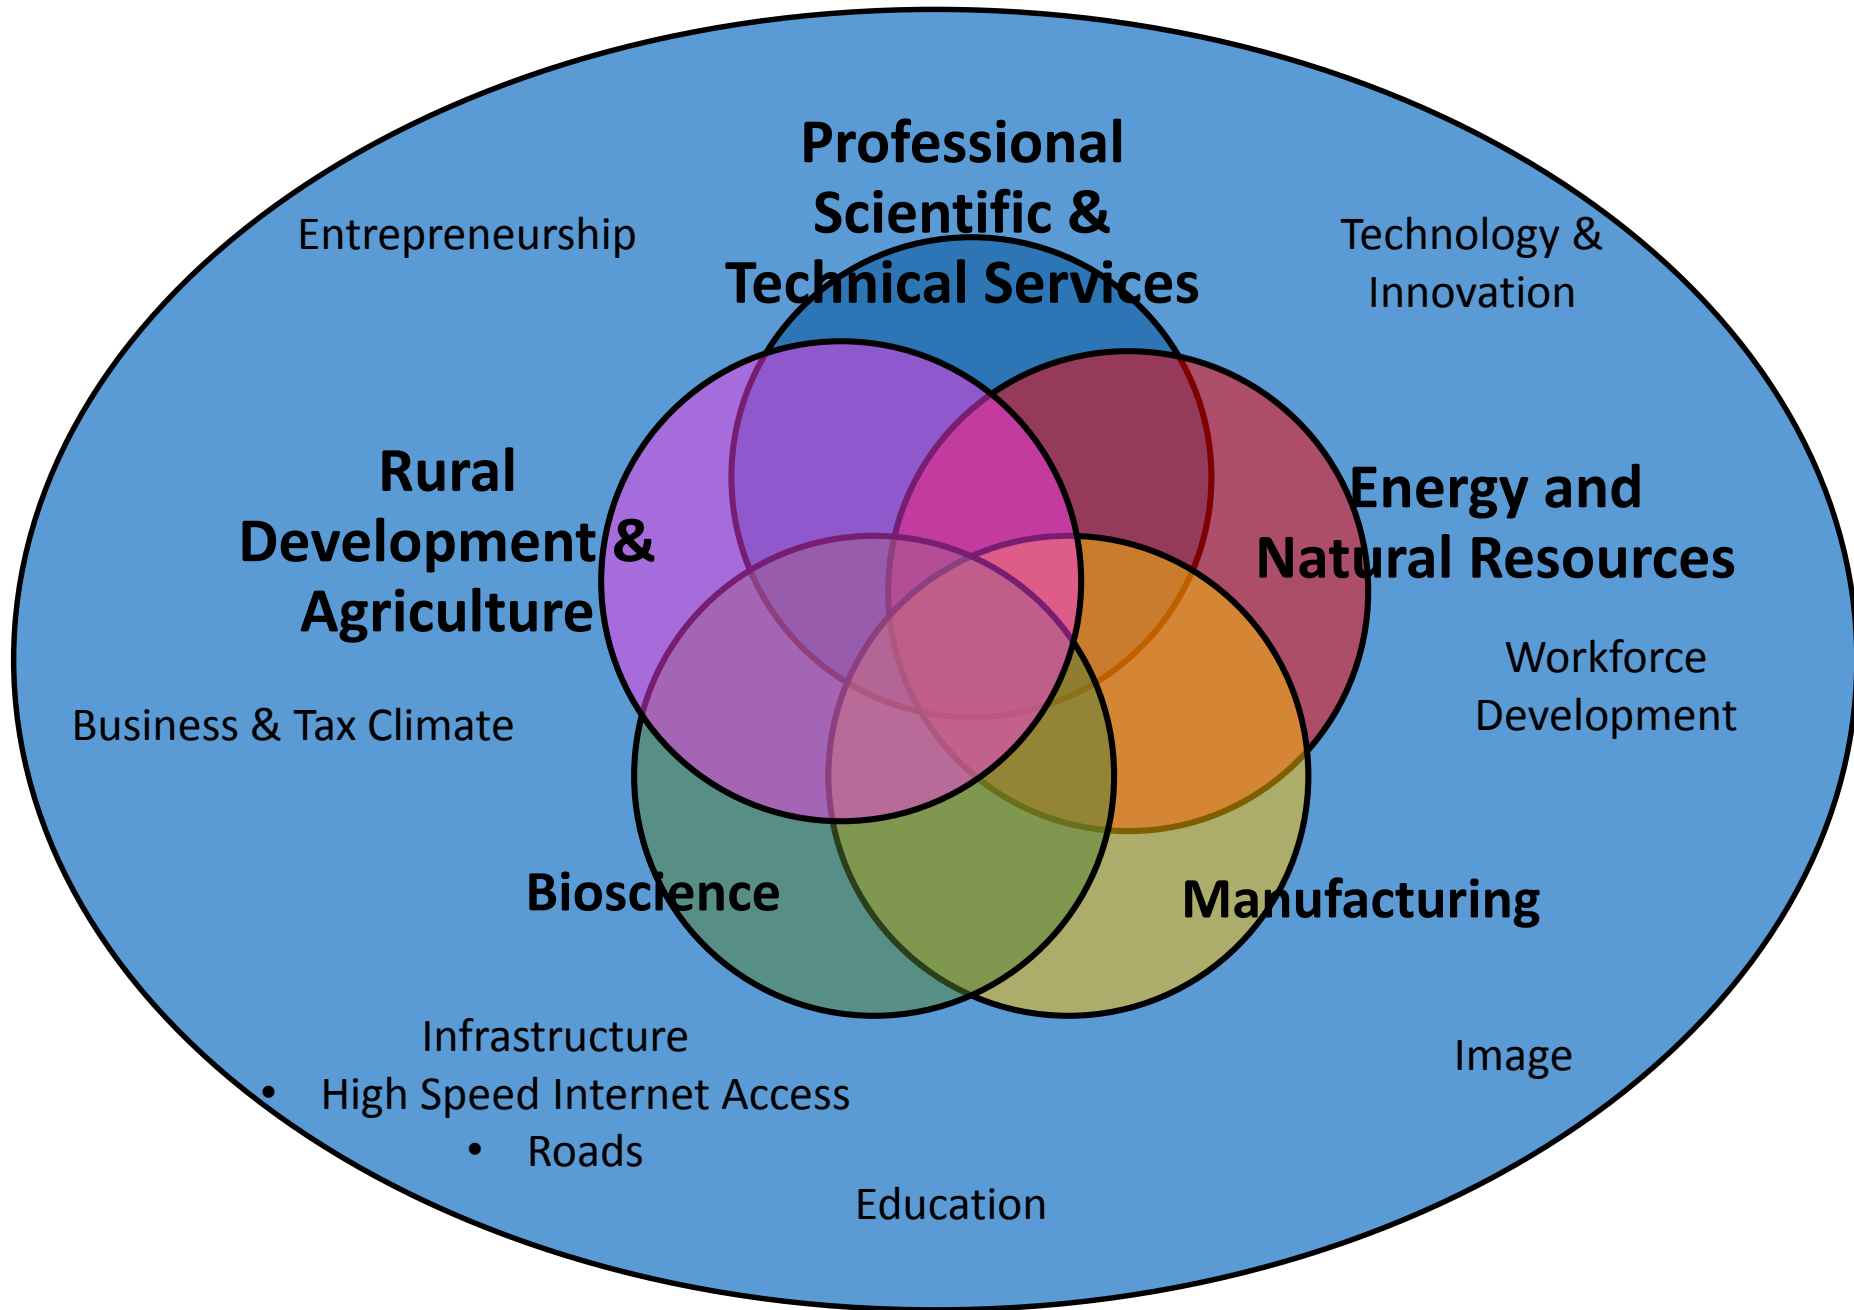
Professional Scientific & Technical Services

Entrepreneurship

Technology & Innovation

Rural Development & Agriculture

Energy and Natural Resources

Workforce Development

Business & Tax Climate

Bioscience

Manufacturing

Infrastructure
• High Speed Internet Access
• Roads

Image

Education